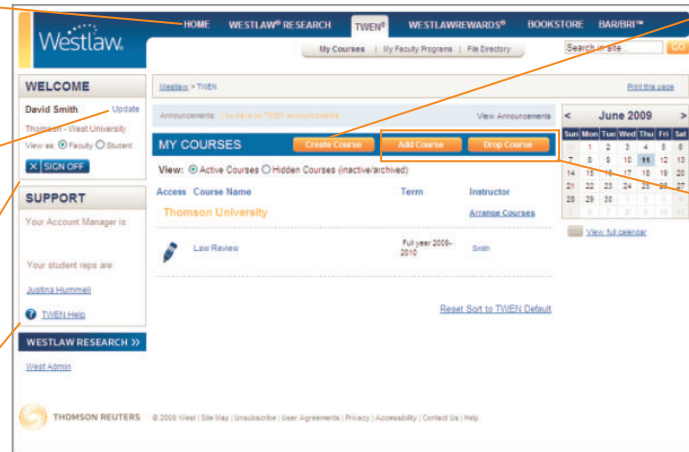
HOME WESTLAW® RESEARCH TWEN® WESTLAWREWARDS® BOOKSTORE BAR/BRI™

Westlaw.

My Courses | My Faculty Programs | File Directory

Search in site GO

WELCOME

David Smith Update

Thomson - West University

View as: Faculty Student

SIGN OFF

SUPPORT

Your Account Manager is:

Your student reps are:

Justina Hummell

TWEN Help

WESTLAW RESEARCH »

West Admin

Westlaw > TWEN

Print this page

Announcements: You have no TWEN announcements

View Announcements

MY COURSES

Create Course

Add Course

Drop Course

View: Active Courses Hidden Courses (inactive/archived)

| Access | Course Name | Term | Instructor |
|---|---|---|---|
| | Thomson University | | Arrange Courses |
| | Law Review | Full year 2009-2010 | Smith |

Reset Sort to TWEN Default

< June 2009 >

| Sun | Mon | Tue | Wed | Thu | Fri | Sat |
|---|---|---|---|---|---|---|
| 31 | 1 | 2 | 3 | 4 | 5 | 6 |
| 7 | 8 | 9 | 10 | 11 | 12 | 13 |
| 14 | 15 | 16 | 17 | 18 | 19 | 20 |
| 21 | 22 | 23 | 24 | 25 | 26 | 27 |
| 28 | 29 | 30 | 1 | 2 | 3 | 4 |
| 5 | 6 | 7 | 8 | 9 | 10 | 11 |

View full calendar

THOMSON REUTERS

© 2009 West | Site Map | Unsubscribe | User Agreements | Privacy | Accessibility | Contact Us | Help